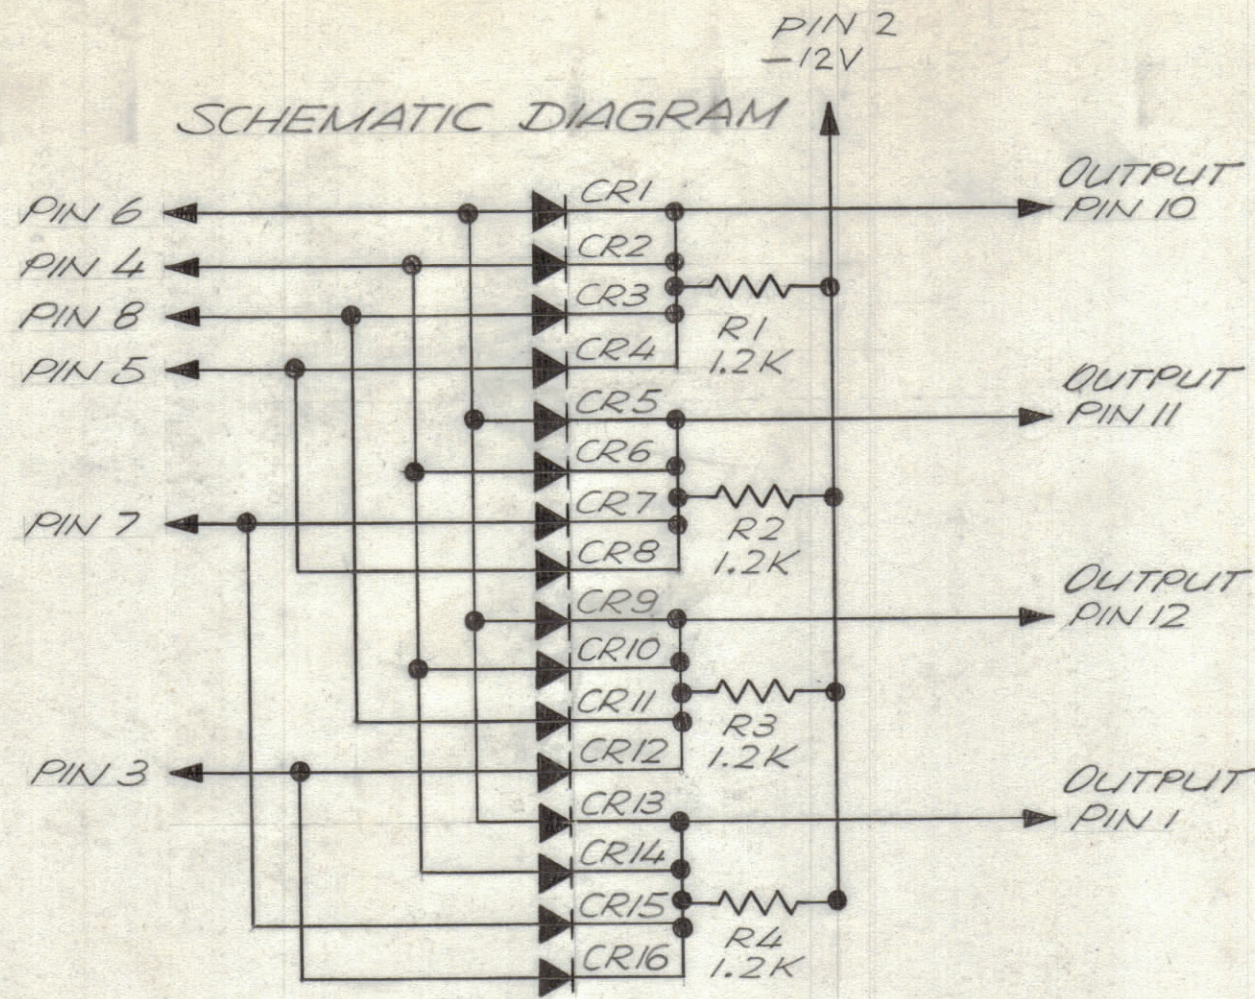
PIN 2
−12V

SCHEMATIC DIAGRAM

PIN 6
PIN 4
PIN 8
PIN 5
PIN 7
PIN 3

CR1
CR2
CR3
CR4
CR5
CR6
CR7
CR8
CR9
CR10
CR11
CR12
CR13
CR14
CR15
CR16

R1
1.2K
R2
1.2K
R3
1.2K
R4
1.2K

OUTPUT
PIN 10
OUTPUT
PIN 11
OUTPUT
PIN 12
OUTPUT
PIN 1